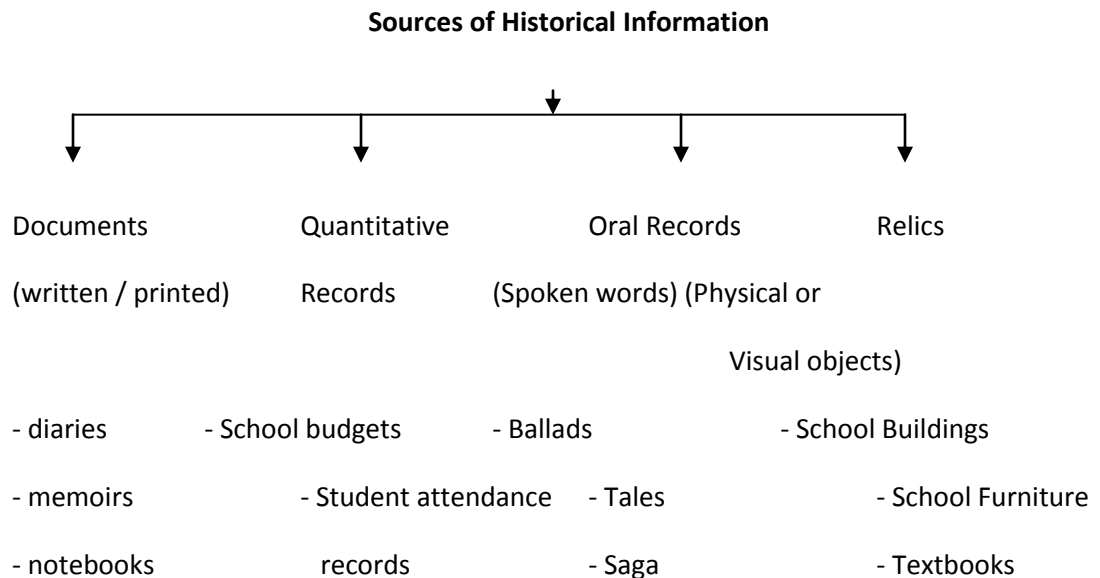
**Sources of Historical Information**

Documents (written / printed)
- diaries
- memoirs
- notebooks

Quantitative Records
- School budgets
- Student attendance records

Oral Records (Spoken words)
- Ballads
- Tales
- Saga

Relics (Physical or Visual objects)
- School Buildings
- School Furniture
- Textbooks